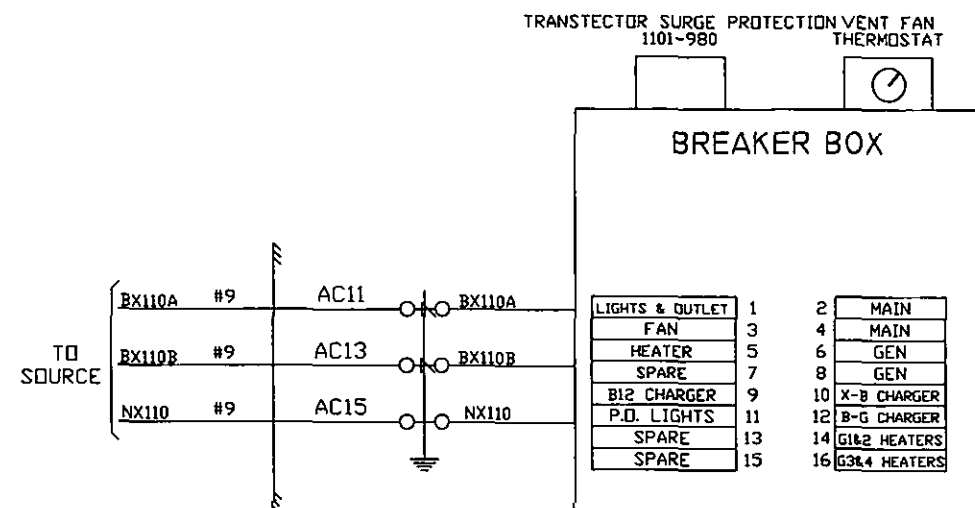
TRANSTECTOR SURGE PROTECTION 1101-980

VENT FAN THERMOSTAT

BREAKER BOX

TO SOURCE

BX110A #9 AC11 BX110A

BX110B #9 AC13 BX110B

NX110 #9 AC15 NX110

| | | | |
|---|---|---|---|
| LIGHTS & OUTLET | 1 | 2 | MAIN |
| FAN | 3 | 4 | MAIN |
| HEATER | 5 | 6 | GEN |
| SPARE | 7 | 8 | GEN |
| B12 CHARGER | 9 | 10 | X-B CHARGER |
| P.O. LIGHTS | 11 | 12 | B-G CHARGER |
| SPARE | 13 | 14 | G1&2 HEATERS |
| SPARE | 15 | 16 | G3&4 HEATERS |